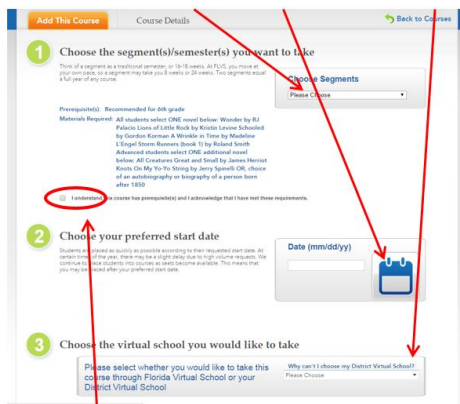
Add This Course
Course Details
Back to Courses

1
Choose the segment(s)/semester(s) you want to take

Think of a segment as a traditional semester, or 16-18 weeks. At FLVS, you move at your own pace, so a segment may take you 8 weeks or 24 weeks. Two segments equal a full year of any course.

Choose Segments
Please Choose

Prerequisite(s): Recommended for 6th grade

Materials Required: All students select ONE novel below: Wonder by RJ Palacio Lions of Little Rock by Kristin Levine Schooled by Gordon Korman A Wrinkle in Time by Madeline L'Engel Storm Runners (book 1) by Roland Smith Advanced students select ONE additional novel below: All Creatures Great and Small by James Herriot Knots On My Yo-Yo String by Jerry Spinelli OR, choice of an autobiography or biography of a person born after 1850

I understand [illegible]is course has prerequisite(s) and I acknowledge that I have met these requirements.

2
Cho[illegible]se your preferred start date

Students are placed as quickly as possible according to their requested start date. At certain times of the year, there may be a slight delay due to high volume requests. We continue to place students into courses as seats become available. This means that you may be placed after your preferred start date.

Date (mm/dd/yy)

3
Choose the virtual school you would like to take

Please select whether you would like to take this course through Florida Virtual School or your District Virtual School

Why can't I choose my District Virtual School?
Please Choose